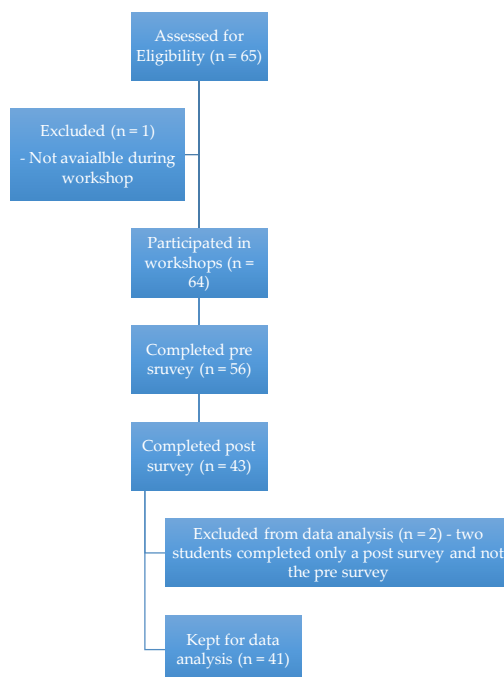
Assessed for Eligibility (n = 65)

Excluded (n = 1)
- Not avaialble during workshop

Participated in workshops (n = 64)

Completed pre sruvey (n = 56)

Completed post survey (n = 43)

Excluded from data analysis (n = 2) - two students completed only a post survey and not the pre survey

Kept for data analysis (n = 41)